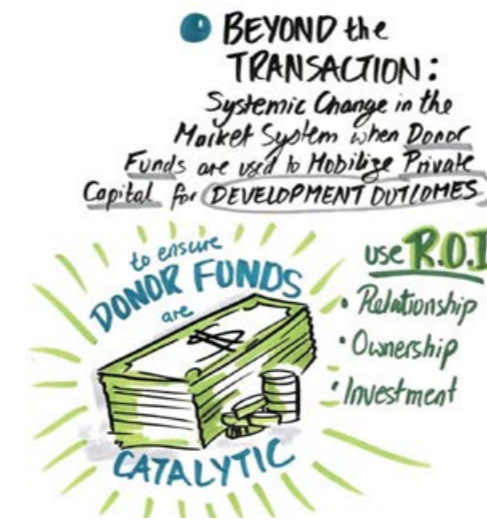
BEYOND the TRANSACTION: Systemic Change in the Market System when Donor Funds are used to Mobilize Private Capital for DEVELOPMENT OUTCOMES

to ensure DONOR FUNDS are CATALYTIC

use R.O.I

• Relationship
• Ownership
• Investment